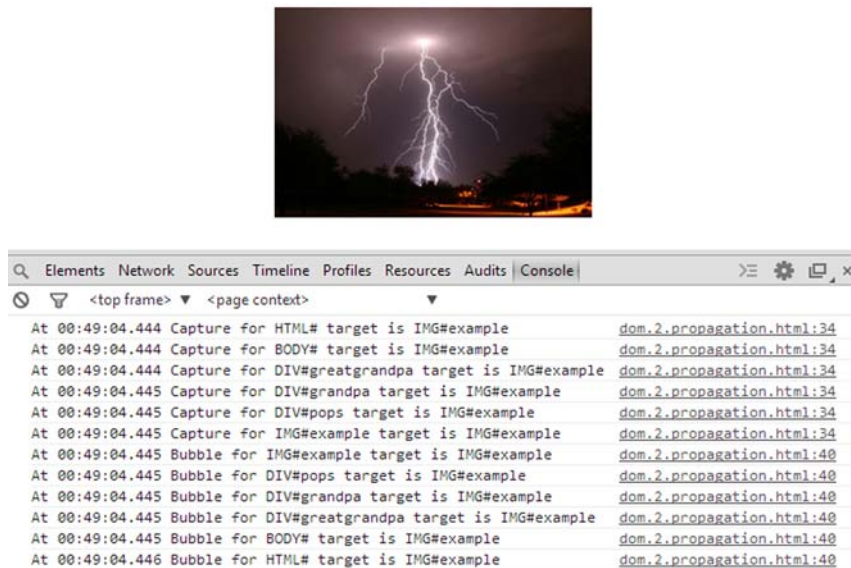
Elements Network Sources Timeline Profiles Resources Audits Console

<top frame> ▼ <page context> ▼

At 00:49:04.444 Capture for HTML# target is IMG#example dom.2.propagation.html:34
At 00:49:04.444 Capture for BODY# target is IMG#example dom.2.propagation.html:34
At 00:49:04.444 Capture for DIV#greatgrandpa target is IMG#example dom.2.propagation.html:34
At 00:49:04.445 Capture for DIV#grandpa target is IMG#example dom.2.propagation.html:34
At 00:49:04.445 Capture for DIV#pops target is IMG#example dom.2.propagation.html:34
At 00:49:04.445 Capture for IMG#example target is IMG#example dom.2.propagation.html:34
At 00:49:04.445 Bubble for IMG#example target is IMG#example dom.2.propagation.html:40
At 00:49:04.445 Bubble for DIV#pops target is IMG#example dom.2.propagation.html:40
At 00:49:04.445 Bubble for DIV#grandpa target is IMG#example dom.2.propagation.html:40
At 00:49:04.445 Bubble for DIV#greatgrandpa target is IMG#example dom.2.propagation.html:40
At 00:49:04.445 Bubble for BODY# target is IMG#example dom.2.propagation.html:40
At 00:49:04.446 Bubble for HTML# target is IMG#example dom.2.propagation.html:40